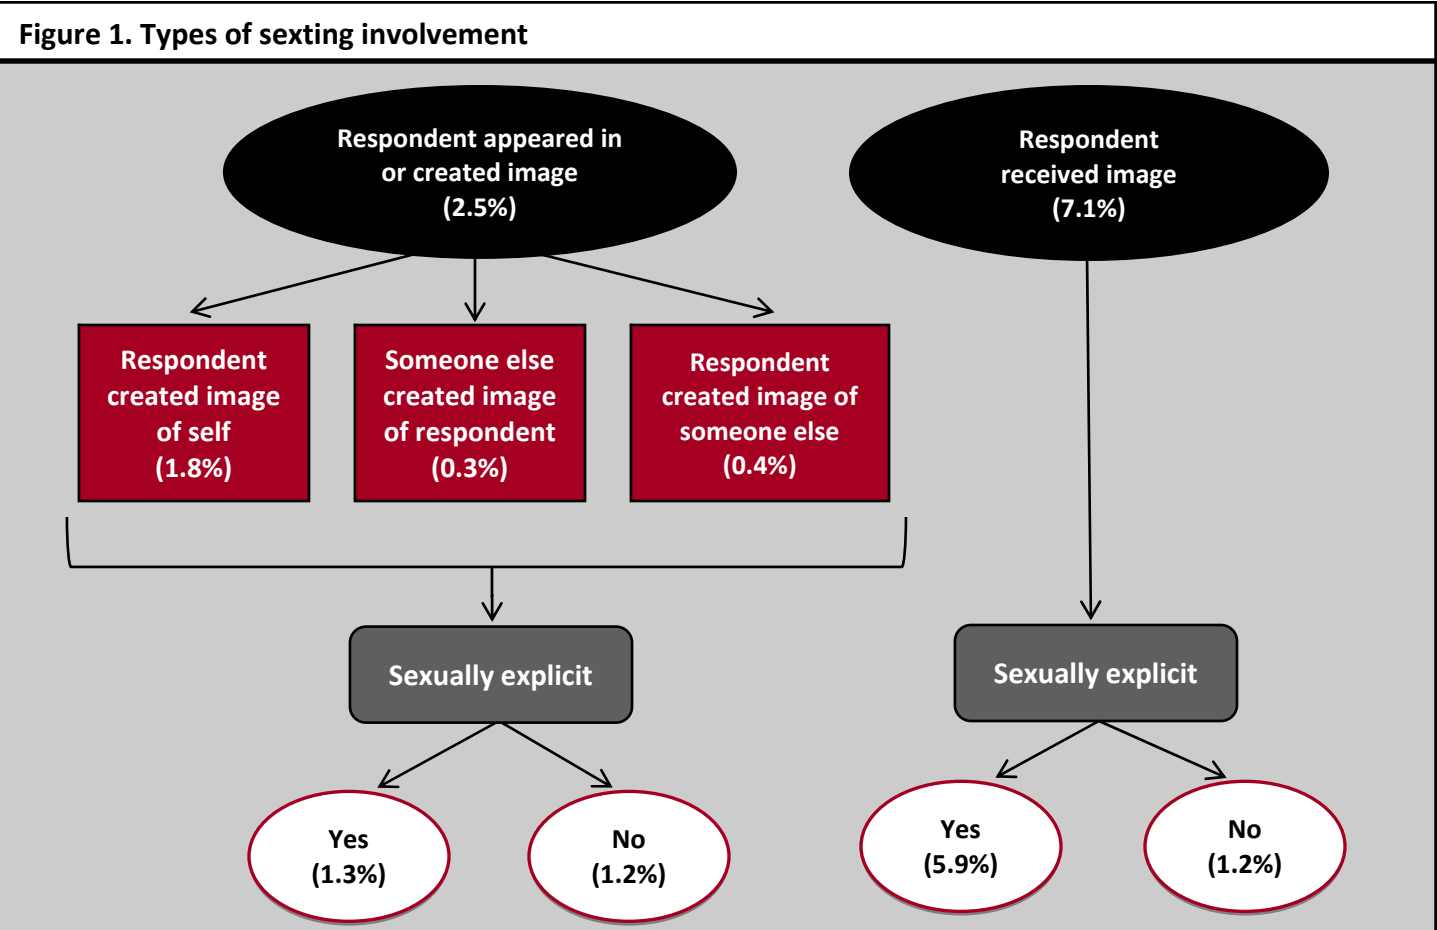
Figure 1. Types of sexting involvement

Respondent appeared in or created image (2.5%)

Respondent received image (7.1%)

Respondent created image of self (1.8%)

Someone else created image of respondent (0.3%)

Respondent created image of someone else (0.4%)

Sexually explicit

Sexually explicit

Yes (1.3%)

No (1.2%)

Yes (5.9%)

No (1.2%)